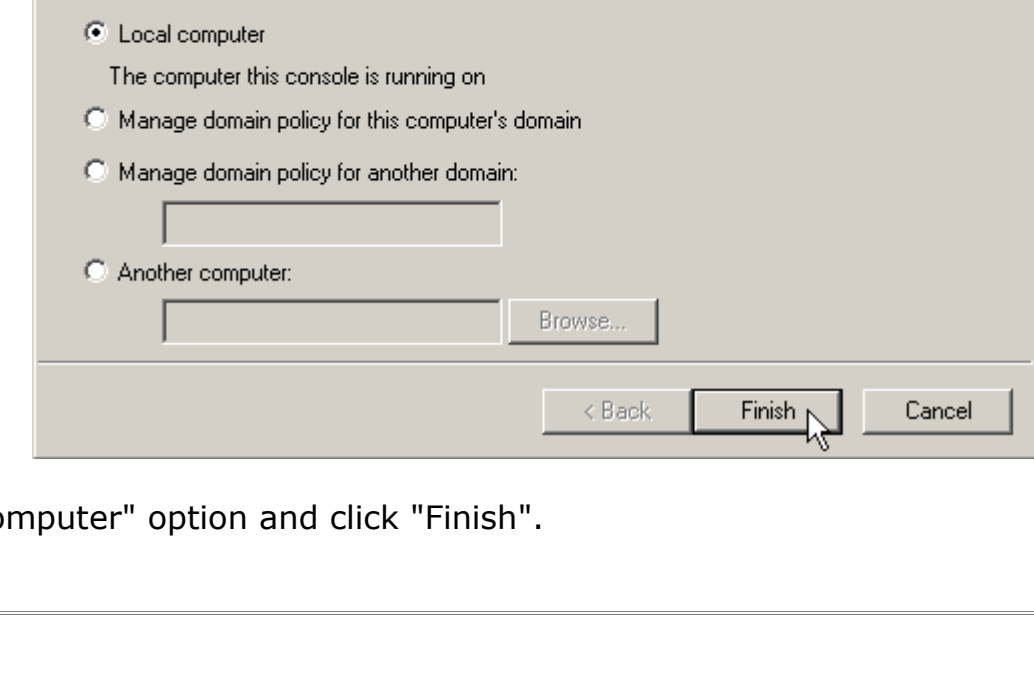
Local computer

The computer this console is running on

Manage domain policy for this computer's domain

Manage domain policy for another domain:

Another computer:

Browse...

< Back

Finish

Cancel

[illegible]mputer" option and click "Finish".